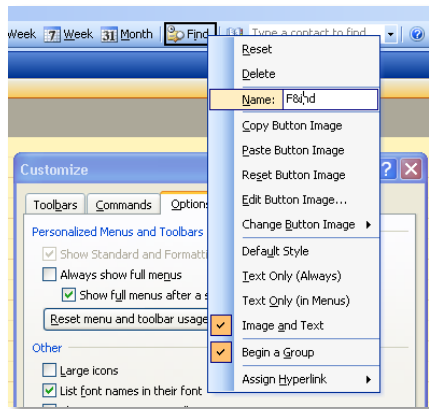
Week 7 Week 31 Month Find Type a contact to find

Reset
Delete
Name: F&ind
Copy Button Image
Paste Button Image
Reset Button Image
Edit Button Image...
Change Button Image
Default Style
Text Only (Always)
Text Only (in Menus)
Image and Text
Begin a Group
Assign Hyperlink

Customize
Toolbars Commands Options
Personalized Menus and Toolbars
Show Standard and Formatti
Always show full menus
Show full menus after a s
Reset menu and toolbar usage
Other
Large icons
List font names in their font